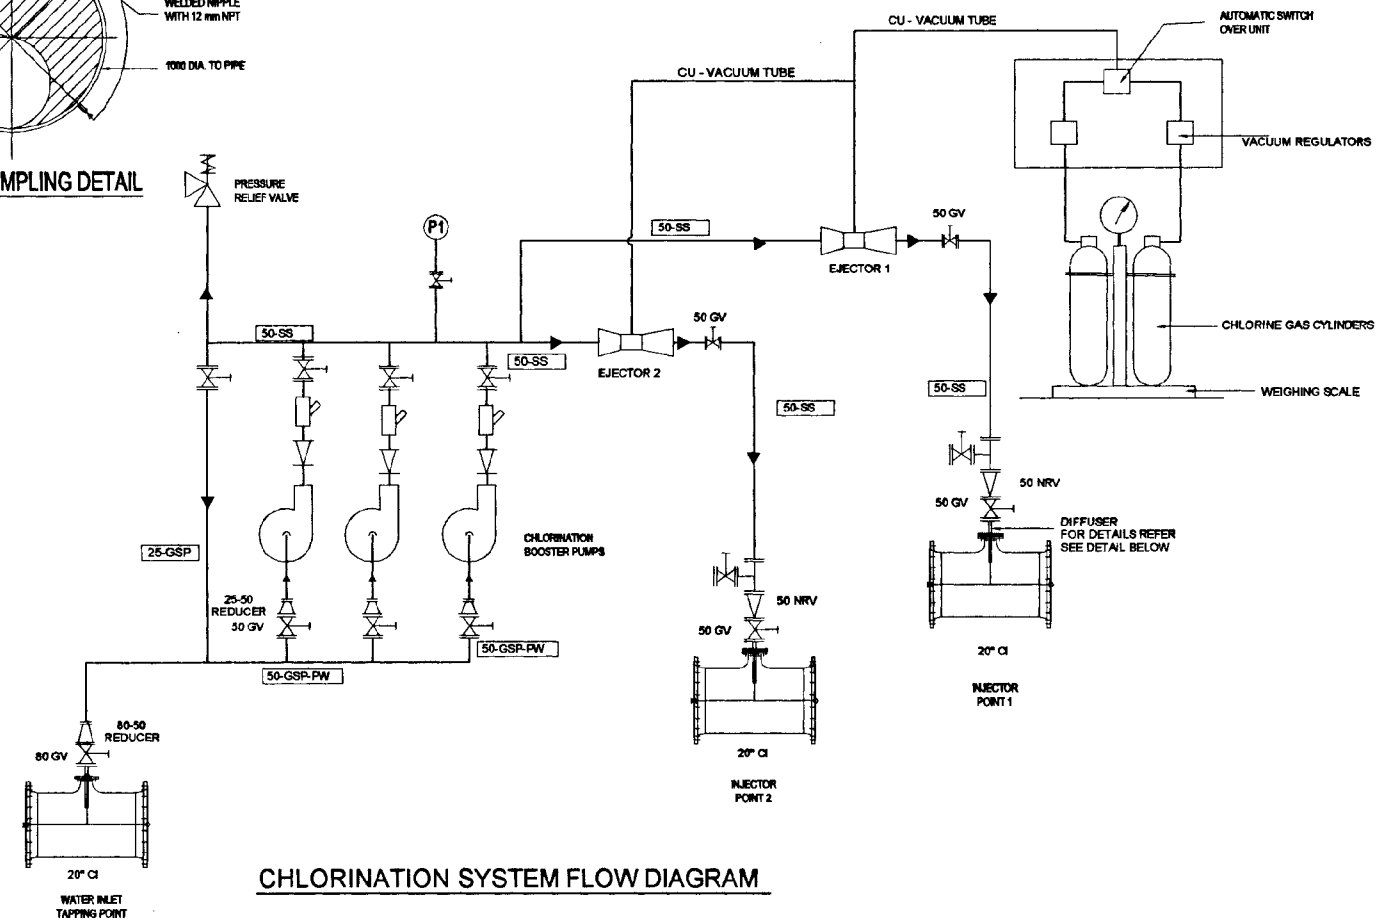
WELDED NIPPLE
WITH 12 mm NPT

1000 DIA. TO PIPE

MPLING DETAIL

PRESSURE
RELIEF VALVE

CU - VACUUM TUBE

CU - VACUUM TUBE

AUTOMATIC SWITCH
OVER UNIT

VACUUM REGULATORS

P1

50-SS

EJECTOR 1

50 GV

CHLORINE GAS CYLINDERS

WEIGHING SCALE

50-SS

50-SS

EJECTOR 2

50 GV

50-SS

50-SS

50 NRV

50 GV

DIFFUSER
FOR DETAILS REFER
SEE DETAIL BELOW

25-GSP

CHLORINATION
BOOSTER PUMPS

25-50
REDUCER
50 GV

50-GSP-PW

50-GSP-PW

50 NRV

50 GV

20" CI

INJECTOR
POINT 1

20" CI

INJECTOR
POINT 2

80-50
REDUCER
80 GV

20" CI

WATER INLET
TAPPING POINT

CHLORINATION SYSTEM FLOW DIAGRAM